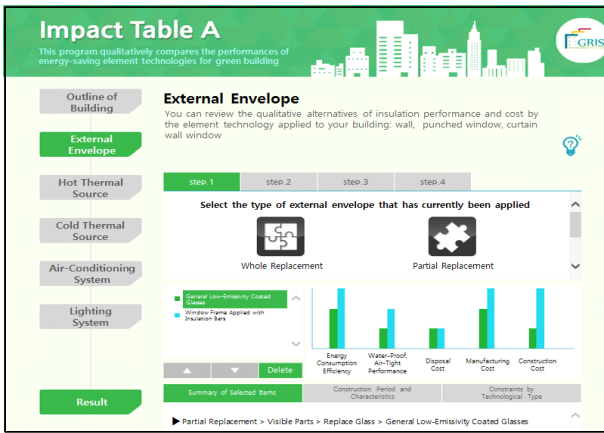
Impact Table A

This program qualitatively compares the performances of energy-saving element technologies for green building

GRIS

Outline of Building

External Envelope

Hot Thermal Source

Cold Thermal Source

Air-Conditioning System

Lighting System

Result

External Envelope

You can review the qualitative alternatives of insulation performance and cost by the element technology applied to your building: wall, punched window, curtain wall window

step.1 | step.2 | step.3 | step.4

Select the type of external envelope that has currently been applied

Whole Replacement

Partial Replacement

General Low-Emissivity Coated Glasses

Window Frame Applied with Insulation Bars

Delete

Energy Consumption Efficiency

Water-Proof, Air-Tight Performance

Disposal Cost

Manufacturing Cost

Construction Cost

Summary of Selected Items

Construction Period and Characteristics

Constraints by Technological Type

▶ Partial Replacement > Visible Parts > Replace Glass > General Low-Emissivity Coated Glasses